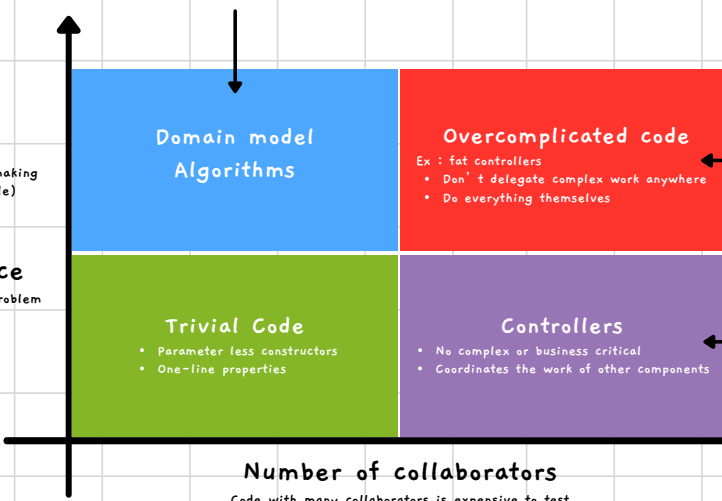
naking
e)

ce
roblem

Domain model
Algorithms

Overcomplicated code
Ex : fat controllers
• Don't delegate complex work anywhere
• Do everything themselves

Trivial Code
• Parameter less constructors
• One-line properties

Controllers
• No complex or business critical
• Coordinates the work of other components

Number of collaborators
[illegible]